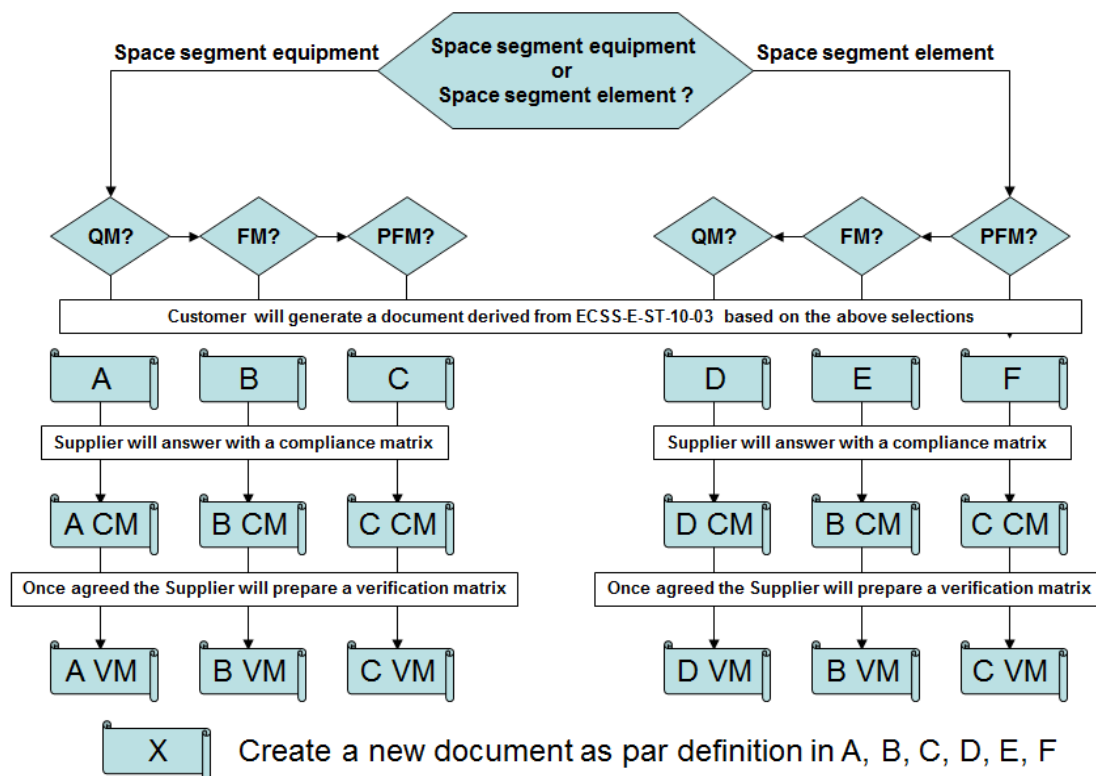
Space segment equipment

Space segment equipment or Space segment element ?

Space segment element

QM?

FM?

PFM?

QM?

FM?

PFM?

Customer will generate a document derived from ECSS-E-ST-10-03 based on the above selections

A

B

C

D

E

F

Supplier will answer with a compliance matrix

Supplier will answer with a compliance matrix

A CM

B CM

C CM

D CM

B CM

C CM

Once agreed the Supplier will prepare a verification matrix

Once agreed the Supplier will prepare a verification matrix

A VM

B VM

C VM

D VM

B VM

C VM

X

Create a new document as par definition in A, B, C, D, E, F